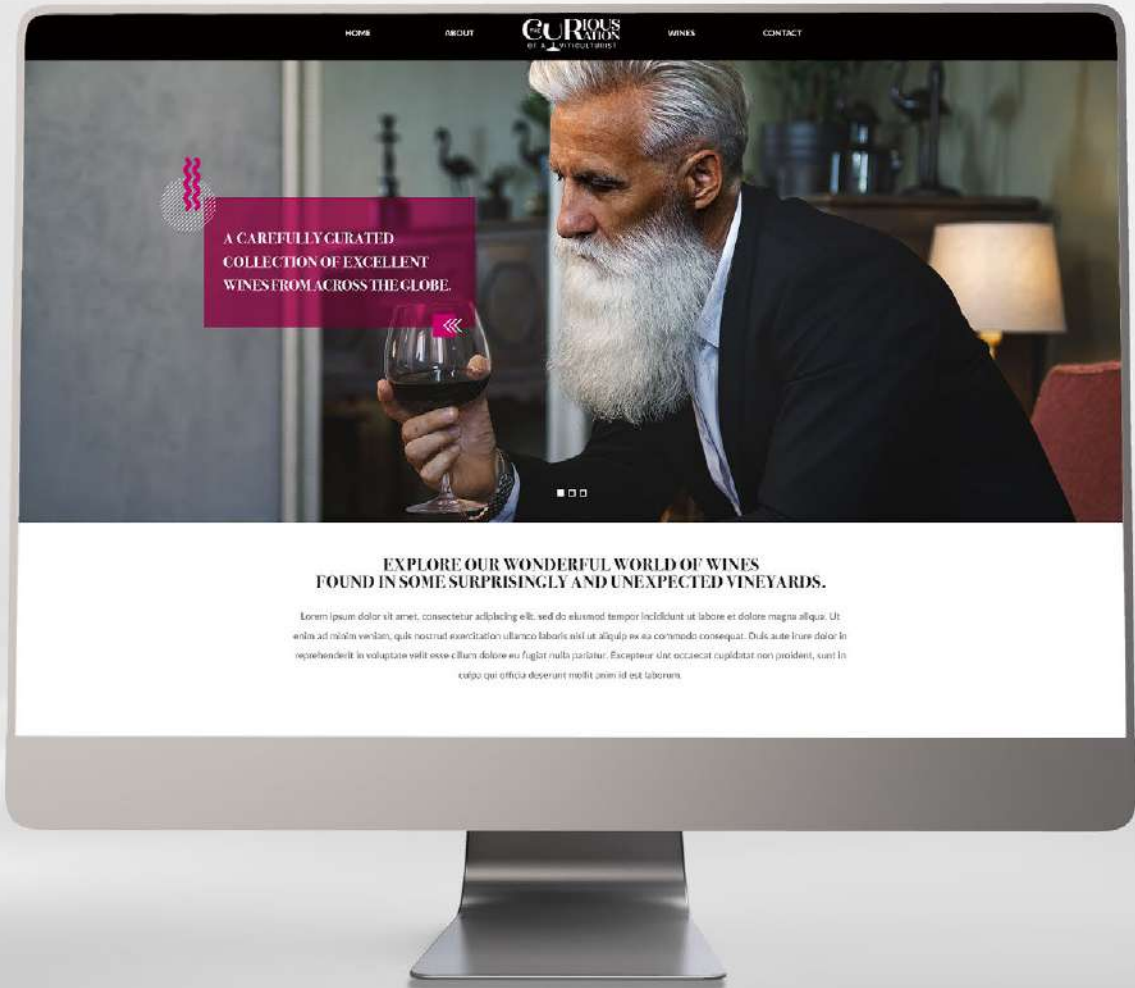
HOME ABOUT THE CURIOUS CURATION OF A VITICULTURIST WINES CONTACT

A CAREFULLY CURATED COLLECTION OF EXCELLENT WINES FROM ACROSS THE GLOBE.

EXPLORE OUR WONDERFUL WORLD OF WINES
FOUND IN SOME SURPRISINGLY AND UNEXPECTED VINEYARDS.

Lorem ipsum dolor sit amet, consectetur adipiscing elit, sed do eiusmod tempor incididunt ut labore et dolore magna aliqua. Ut enim ad minim veniam, quis nostrud exercitation ullamco laboris nisi ut aliquip ex ea commodo consequat. Duis aute irure dolor in reprehenderit in voluptate velit esse cillum dolore eu fugiat nulla pariatur. Excepteur sint occaecat cupidatat non proident, sunt in culpa qui officia deserunt mollit anim id est laborum.